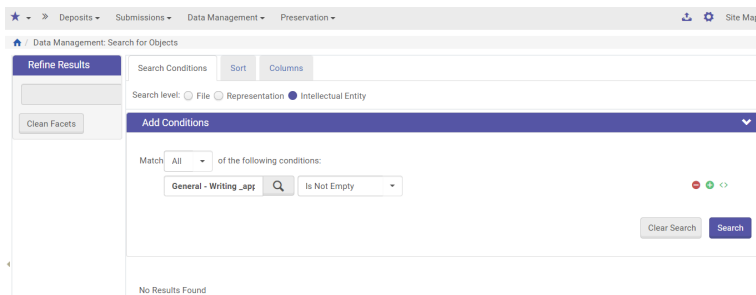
Deposits ▾ Submissions ▾ Data Management ▾ Preservation ▾

Site Map

/ Data Management: Search for Objects

Refine Results

Clean Facets

Search Conditions Sort Columns

Search level: File Representation Intellectual Entity

Add Conditions

Match All of the following conditions:

General - Writing _app

Is Not Empty

Clear Search Search

No Results Found